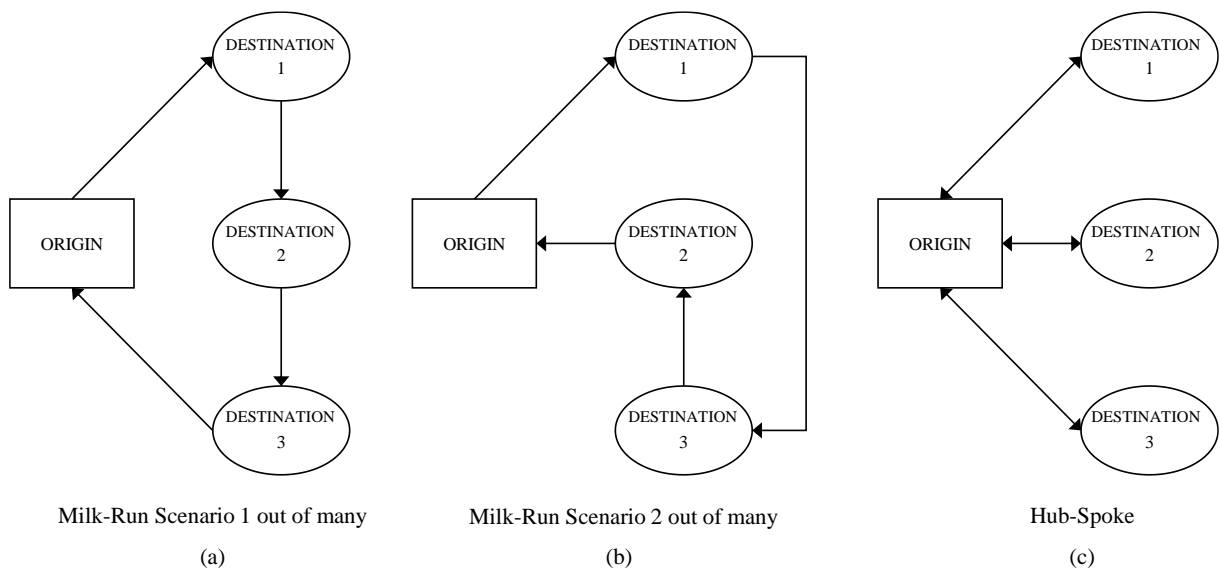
DESTINATION 1

ORIGIN

DESTINATION 2

DESTINATION 3

Milk-Run Scenario 1 out of many

(a)

DESTINATION 1

ORIGIN

DESTINATION 2

DESTINATION 3

Milk-Run Scenario 2 out of many

(b)

DESTINATION 1

ORIGIN

DESTINATION 2

DESTINATION 3

Hub-Spoke

(c)